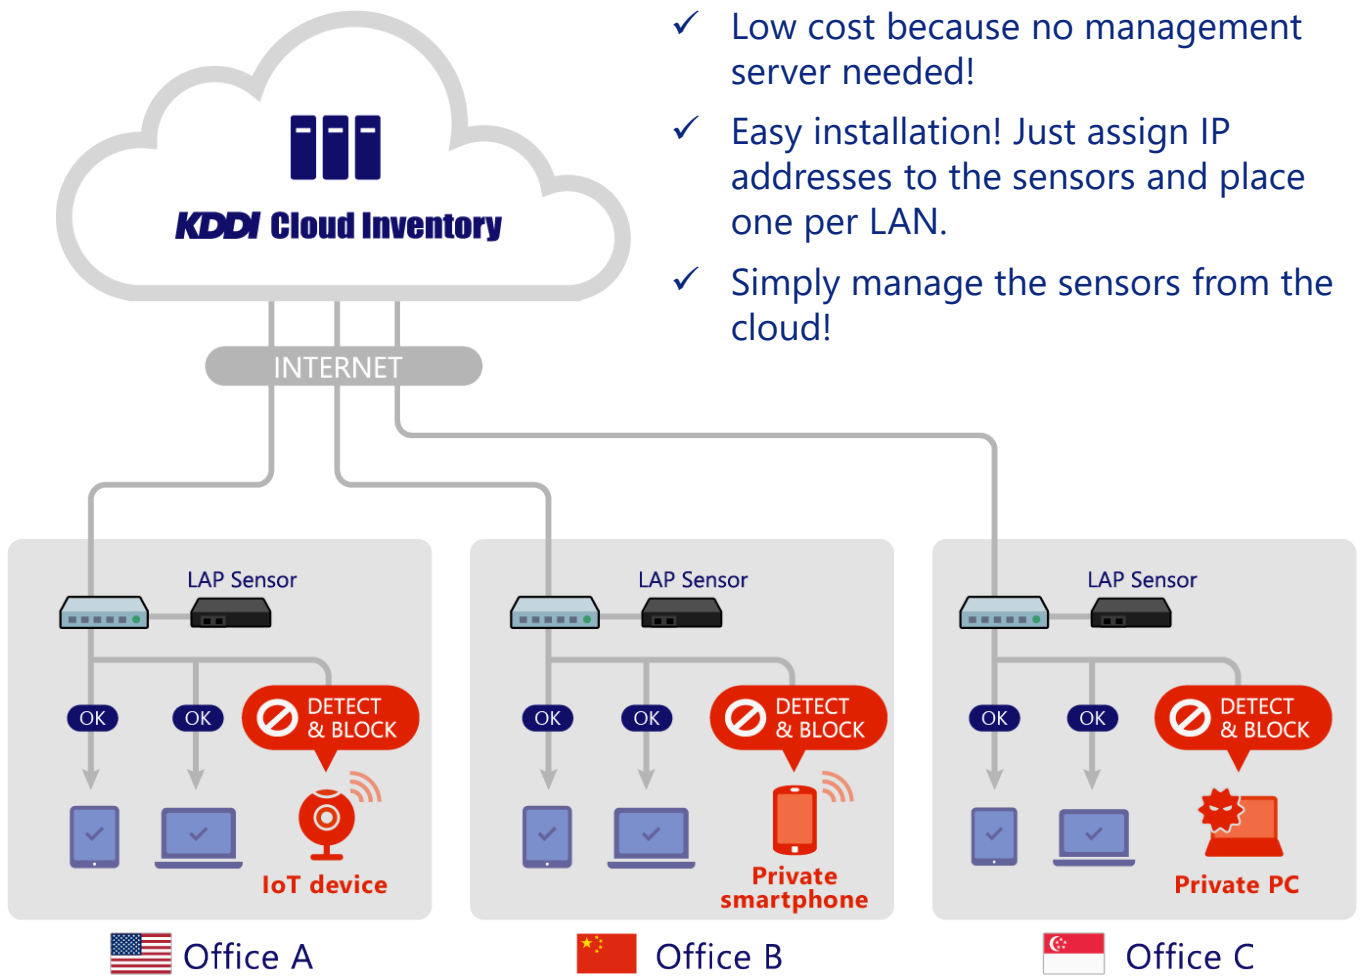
KDDI Cloud Inventory

✓ Low cost because no management server needed!

✓ Easy installation! Just assign IP addresses to the sensors and place one per LAN.

✓ Simply manage the sensors from the cloud!

INTERNET

LAP Sensor

OK

OK

DETECT & BLOCK

IoT device

Office A

LAP Sensor

OK

OK

DETECT & BLOCK

Private smartphone

Office B

LAP Sensor

OK

OK

DETECT & BLOCK

Private PC

Office C